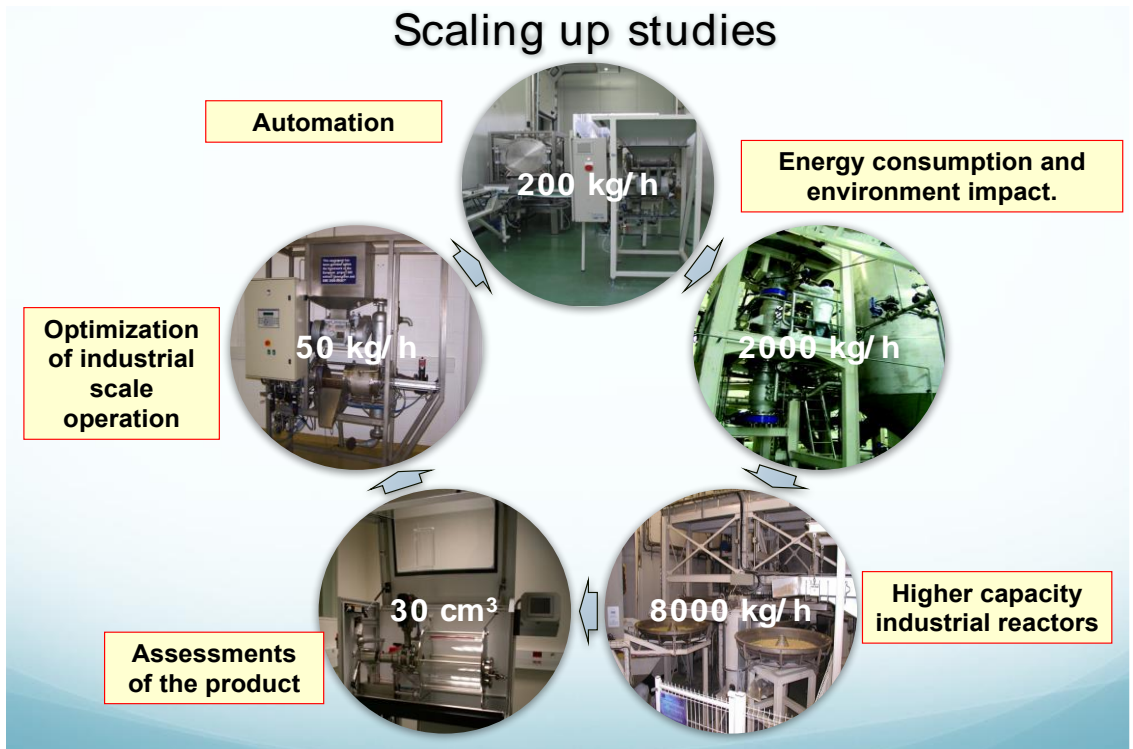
Scaling up studies

Automation

200 kg/ h

Energy consumption and environment impact.

Optimization of industrial scale operation

50 kg/ h

2000 kg/ h

30 $cm^3$

8000 kg/ h

Higher capacity industrial reactors

Assessments of the product